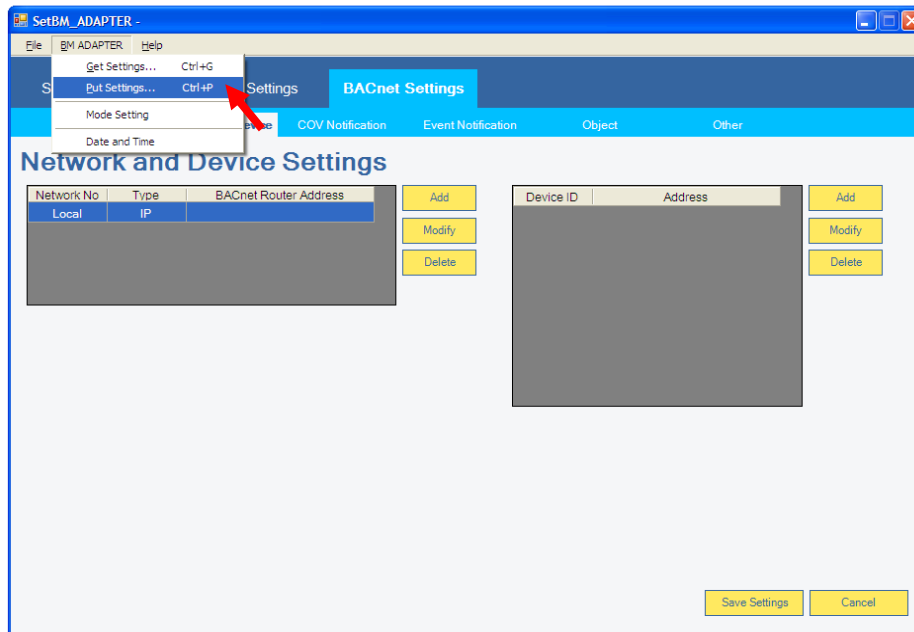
SetBM_ADAPTER -

File BM ADAPTER Help

Get Settings... Ctrl+G
Put Settings... Ctrl+P
Mode Setting
Date and Time

S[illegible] Settings BACnet Settings

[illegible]evice COV Notification Event Notification Object Other

Network and Device Settings

| Network No | Type | BACnet Router Address |
|---|---|---|
| Local | IP | |

Add
Modify
Delete

| Device ID | Address |
|---|---|

Add
Modify
Delete

Save Settings Cancel